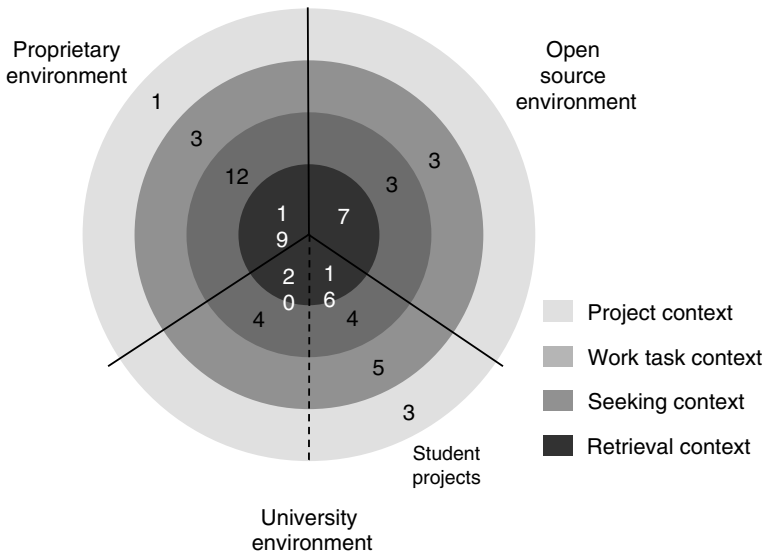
Proprietary environment

Open source environment

1

3

12

1
9

7

3

3

2
0

1
6

4

4

5

3

Student projects

University environment

Project context

Work task context

Seeking context

Retrieval context